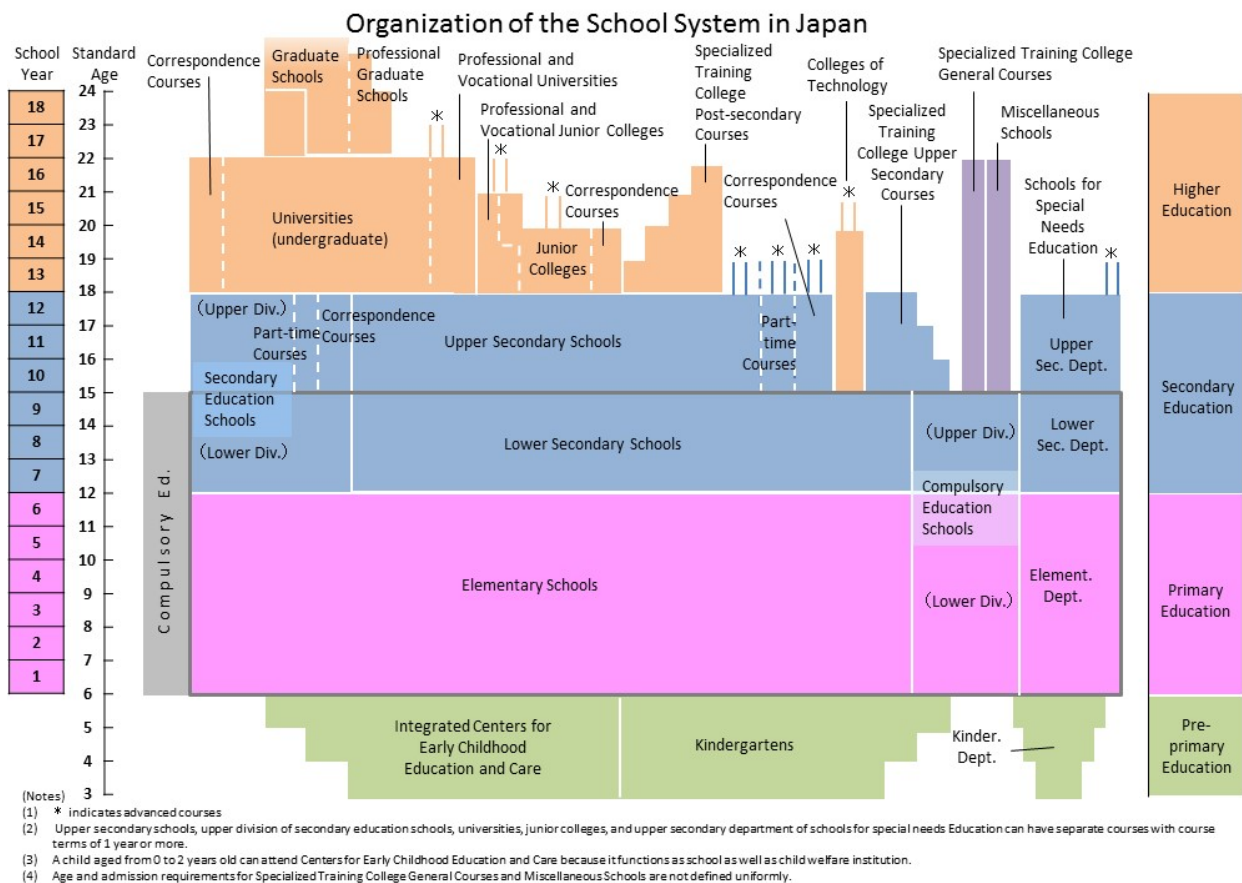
Organization of the School System in Japan

School Year
Standard Age

| School Year | Standard Age |
|---|---|
| 18 | 24 |
| 17 | 23 |
| 16 | 22 |
| 15 | 21 |
| 14 | 20 |
| 13 | 19 |
| 12 | 18 |
| 11 | 17 |
| 10 | 16 |
| 9 | 15 |
| 8 | 14 |
| 7 | 13 |
| 6 | 12 |
| 5 | 11 |
| 4 | 10 |
| 3 | 9 |
| 2 | 8 |
| 1 | 7 |
| | 6 |
| | 5 |
| | 4 |
| | 3 |

Correspondence Courses
Graduate Schools
Professional Graduate Schools
Professional and Vocational Universities
Professional and Vocational Junior Colleges
Specialized Training College Post-secondary Courses
Colleges of Technology
Specialized Training College General Courses
Specialized Training College Upper Secondary Courses
Miscellaneous Schools
Correspondence Courses
Correspondence Courses
Schools for Special Needs Education
＊
＊
＊
＊
＊
＊
＊
＊
Universities (undergraduate)
Junior Colleges
Higher Education

（Upper Div.）
Part-time Courses
Correspondence Courses
Upper Secondary Schools
Part-time Courses
Upper Sec. Dept.
Secondary Education Schools
（Lower Div.）
Lower Secondary Schools
（Upper Div.）
Lower Sec. Dept.
Secondary Education
Compulsory Ed.
Compulsory Education Schools
Elementary Schools
（Lower Div.）
Element. Dept.
Primary Education
Integrated Centers for Early Childhood Education and Care
Kindergartens
Kinder. Dept.
Pre-primary Education

(Notes)
(1) ＊ indicates advanced courses
(2) Upper secondary schools, upper division of secondary education schools, universities, junior colleges, and upper secondary department of schools for special needs Education can have separate courses with course terms of 1 year or more.
(3) A child aged from 0 to 2 years old can attend Centers for Early Childhood Education and Care because it functions as school as well as child welfare institution.
(4) Age and admission requirements for Specialized Training College General Courses and Miscellaneous Schools are not defined uniformly.